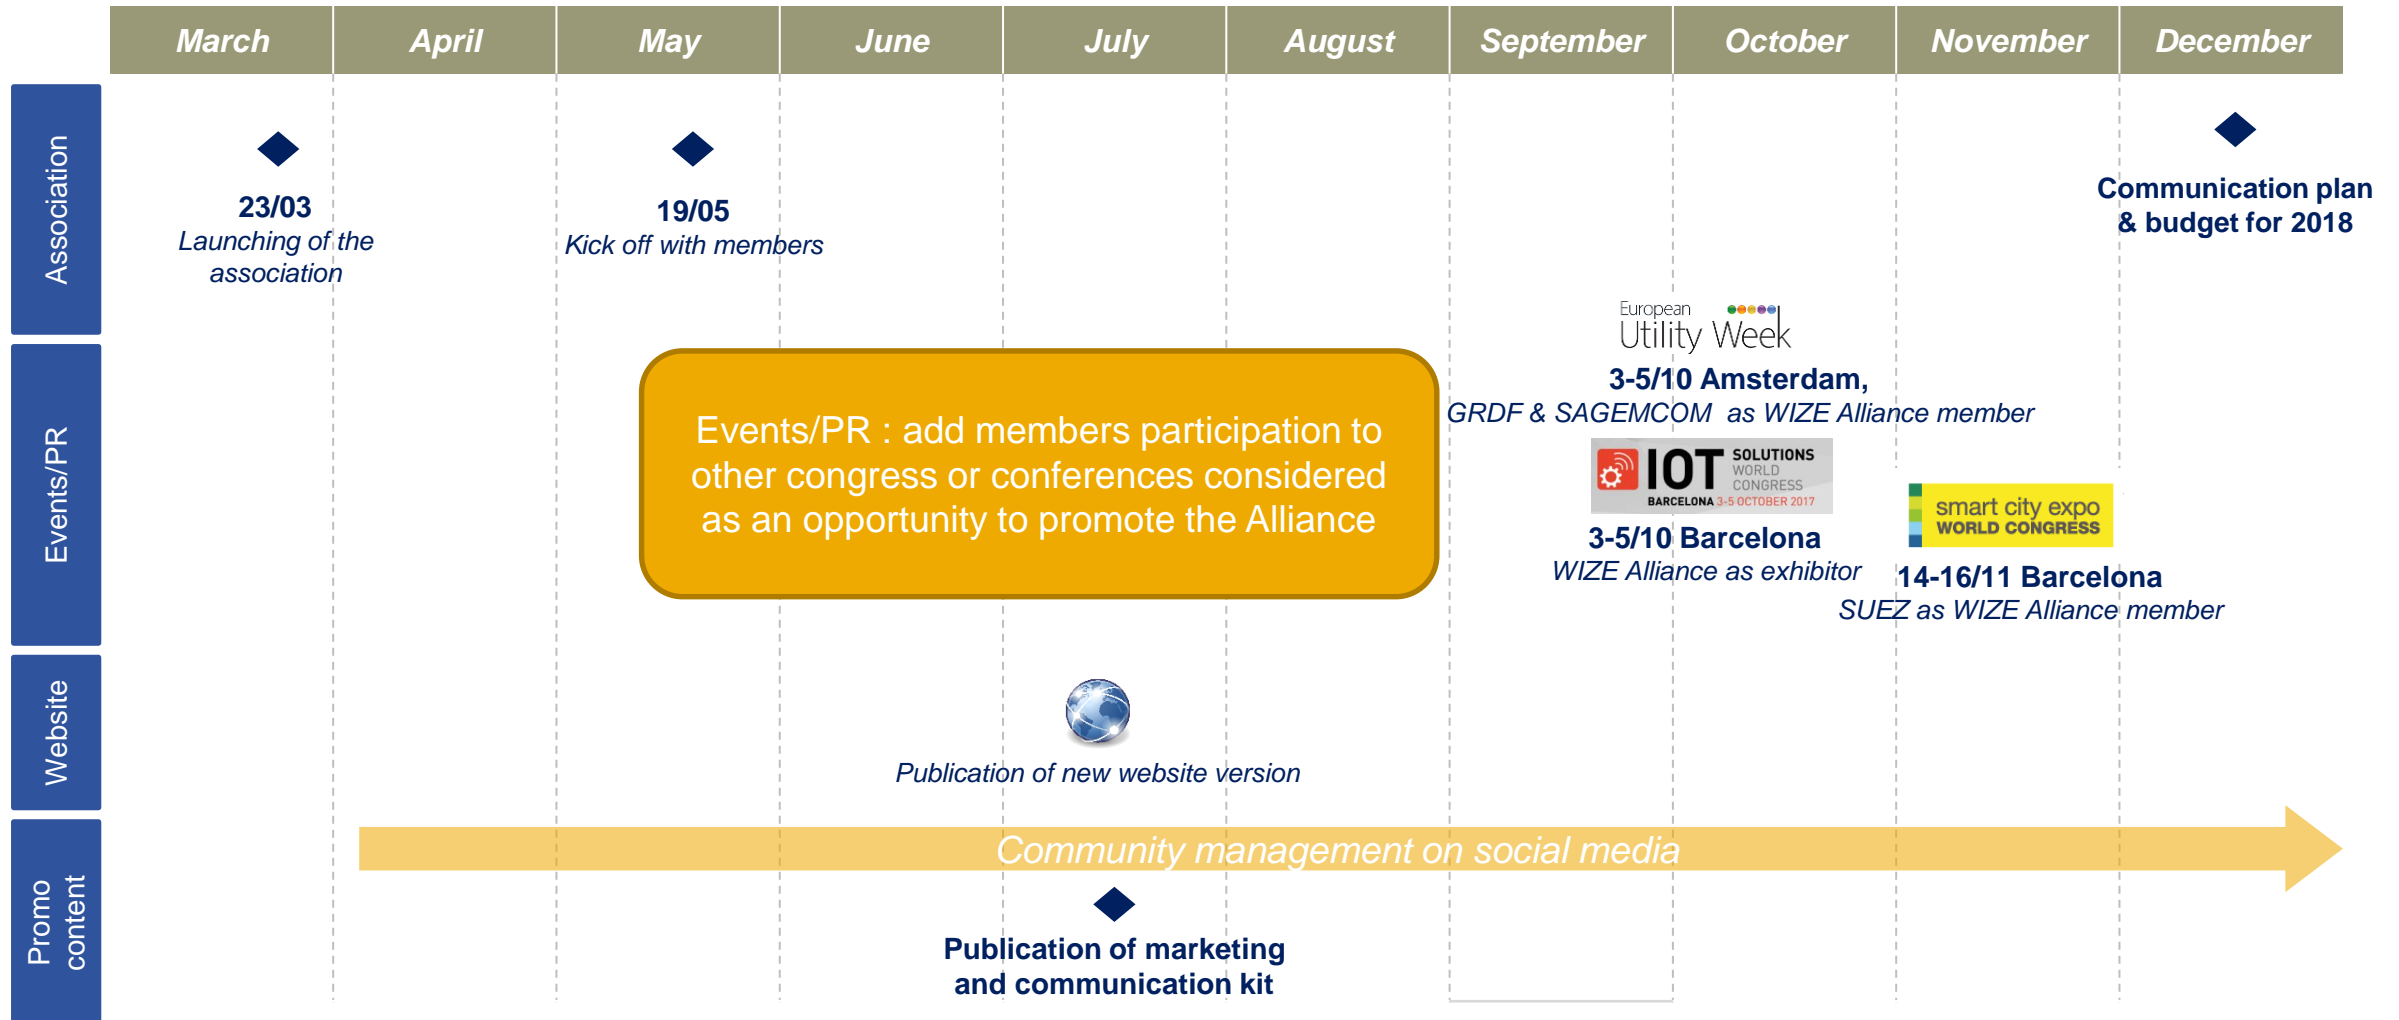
| March | April | May | June | July | August | September | October | November | December |
|---|---|---|---|---|---|---|---|---|---|

Association

23/03
Launching of the association

19/05
Kick off with members

Communication plan & budget for 2018

Events/PR

Events/PR : add members participation to other congress or conferences considered as an opportunity to promote the Alliance

European Utility Week
3-5/10 Amsterdam,
GRDF & SAGEMCOM as WIZE Alliance member

IOT SOLUTIONS WORLD CONGRESS BARCELONA 3-5 OCTOBER 2017
3-5/10 Barcelona
WIZE Alliance as exhibitor

smart city expo WORLD CONGRESS
14-16/11 Barcelona
SUEZ as WIZE Alliance member

Website

Publication of new website version

Promo content

Community management on social media

Publication of marketing and communication kit